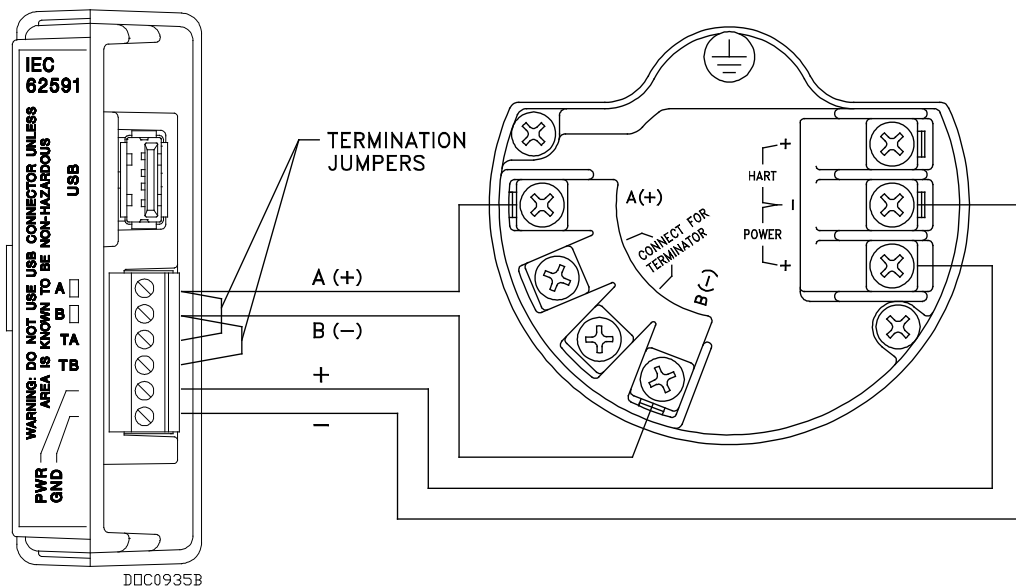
IEC
62591

USB

WARNING: DO NOT USE USB CONNECTOR UNLESS AREA IS KNOWN TO BE NON-HAZARDOUS

A
B
TA
TB

PWR
GND

TERMINATION JUMPERS

A (+)
B (−)
+
−

A(+)
CONNECT FOR TERMINATOR
B(−)

HART
POWER
+
−
+

D0C0935B